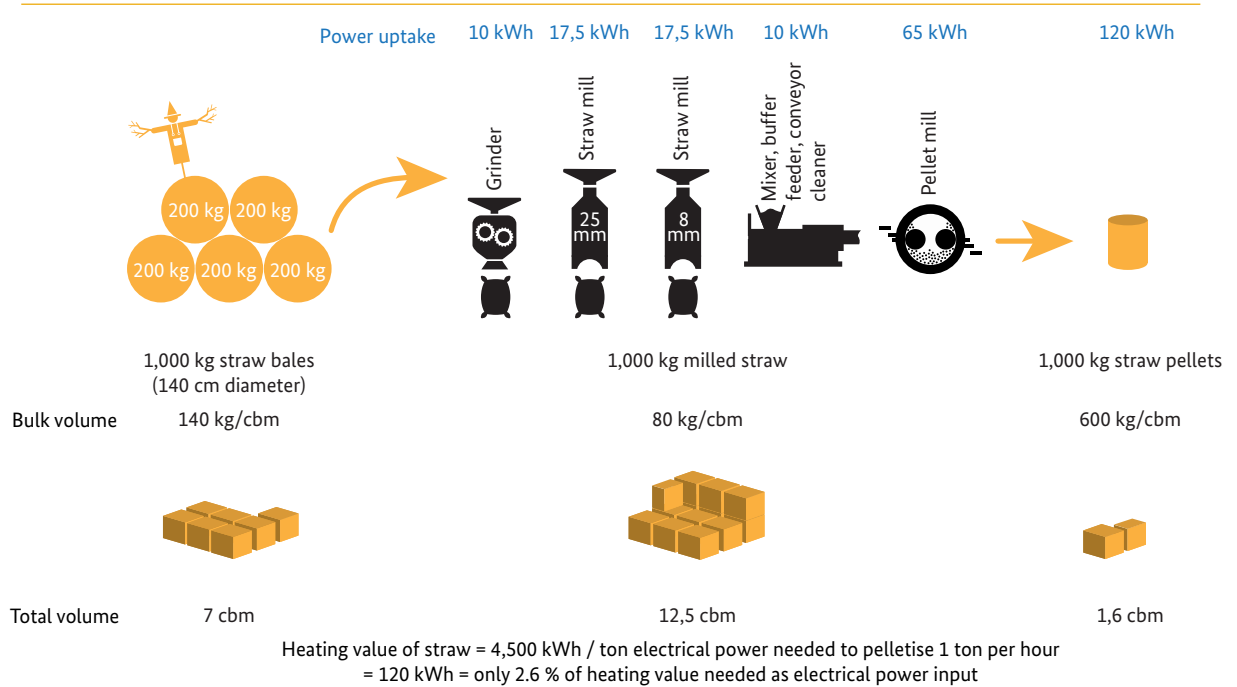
Power uptake 10 kWh 17,5 kWh 17,5 kWh 10 kWh 65 kWh 120 kWh

200 kg 200 kg 200 kg 200 kg 200 kg

Grinder

Straw mill 25 mm

Straw mill 8 mm

Mixer, buffer feeder, conveyor cleaner

Pellet mill

1,000 kg straw bales (140 cm diameter)

1,000 kg milled straw

1,000 kg straw pellets

Bulk volume 140 kg/cbm 80 kg/cbm 600 kg/cbm

Total volume 7 cbm 12,5 cbm 1,6 cbm

Heating value of straw = 4,500 kWh / ton electrical power needed to pelletise 1 ton per hour = 120 kWh = only 2.6 % of heating value needed as electrical power input